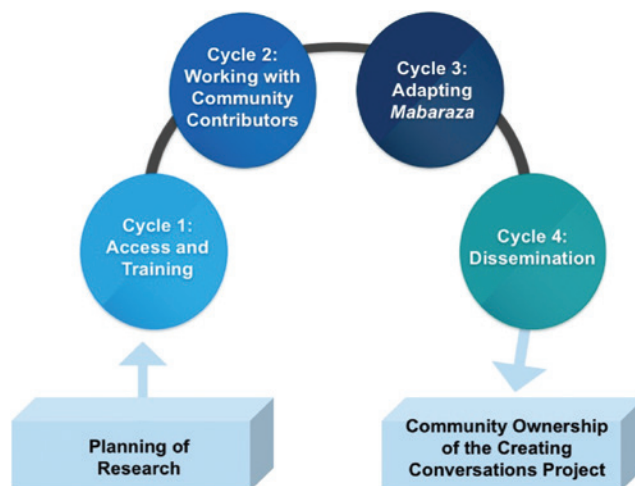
Cycle 2: Working with Community Contributors

Cycle 3: Adapting *Mabaraza*

Cycle 1: Access and Training

Cycle 4: Dissemination

Planning of Research

Community Ownership of the Creating Conversations Project